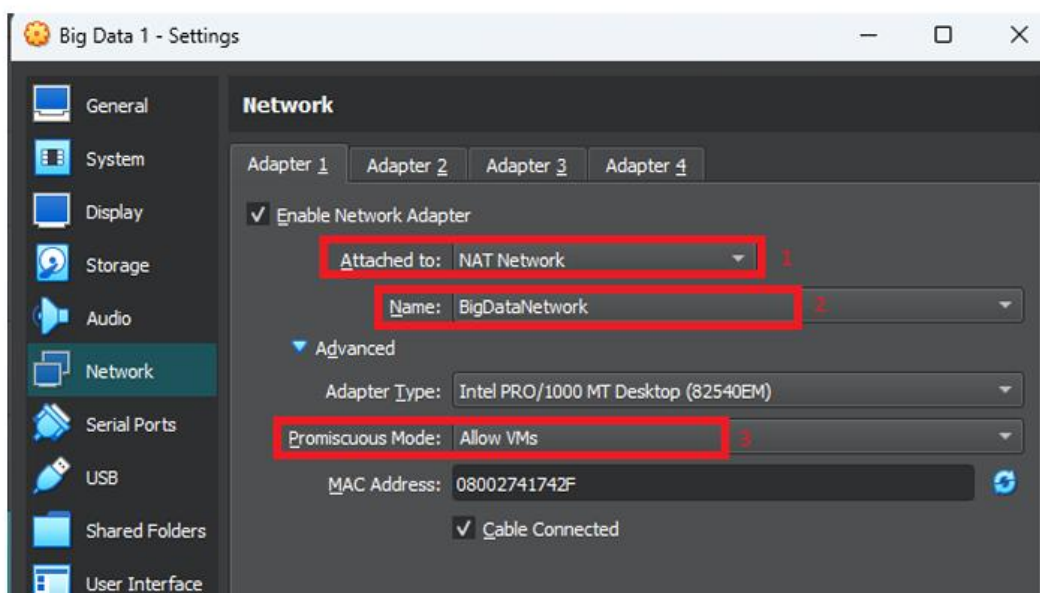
Big Data 1 - Settings

General
System
Display
Storage
Audio
Network
Serial Ports
USB
Shared Folders
User Interface

Network

Adapter 1 | Adapter 2 | Adapter 3 | Adapter 4

✓ Enable Network Adapter

Attached to: NAT Network 1

Name: BigDataNetwork 2

▾ Advanced

Adapter Type: Intel PRO/1000 MT Desktop (82540EM)

Promiscuous Mode: Allow VMs 3

MAC Address: 08002741742F

✓ Cable Connected